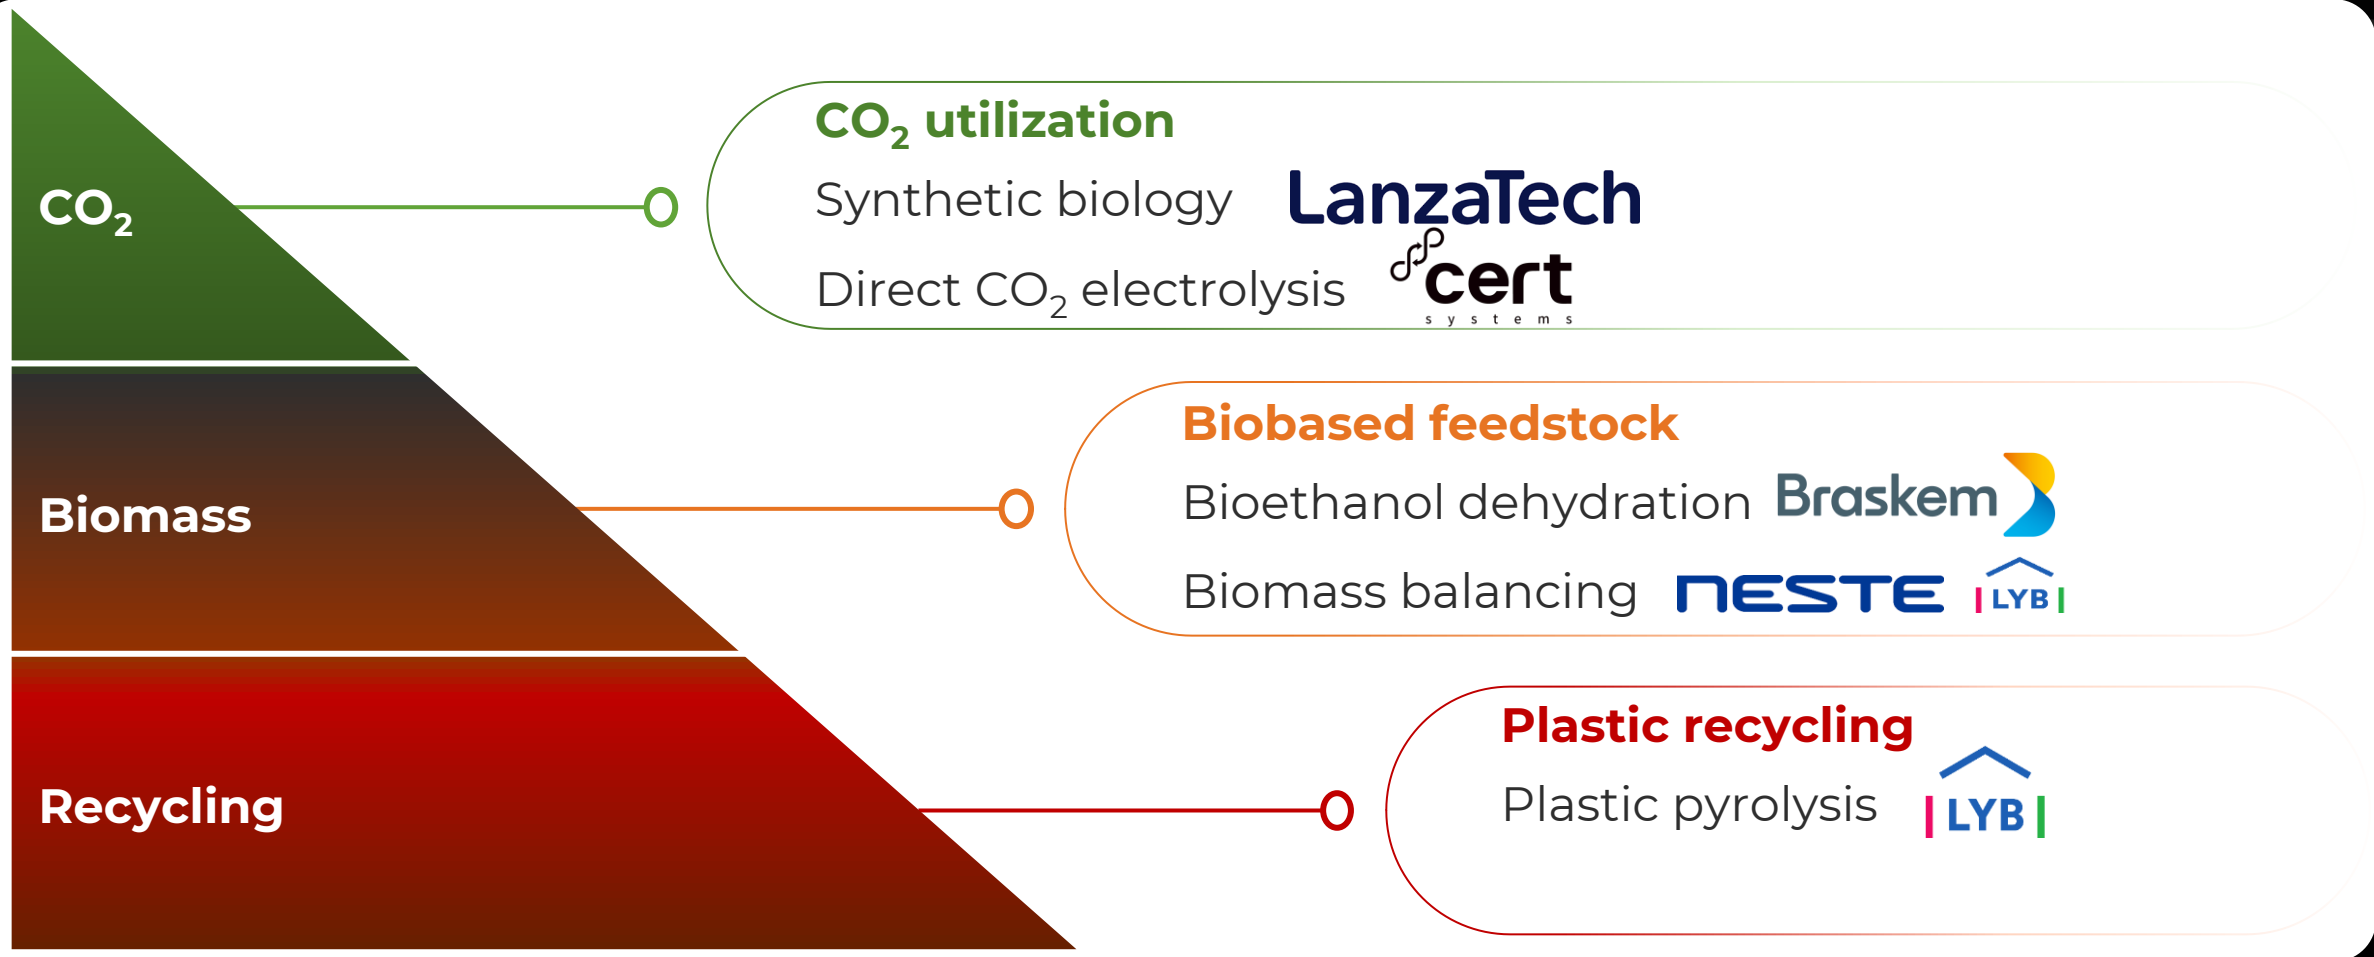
$CO_2$

Biomass

Recycling

$CO_2$ utilization

Synthetic biology LanzaTech

Direct $CO_2$ electrolysis cert systems

Biobased feedstock

Bioethanol dehydration Braskem

Biomass balancing NESTE LYB

Plastic recycling

Plastic pyrolysis LYB